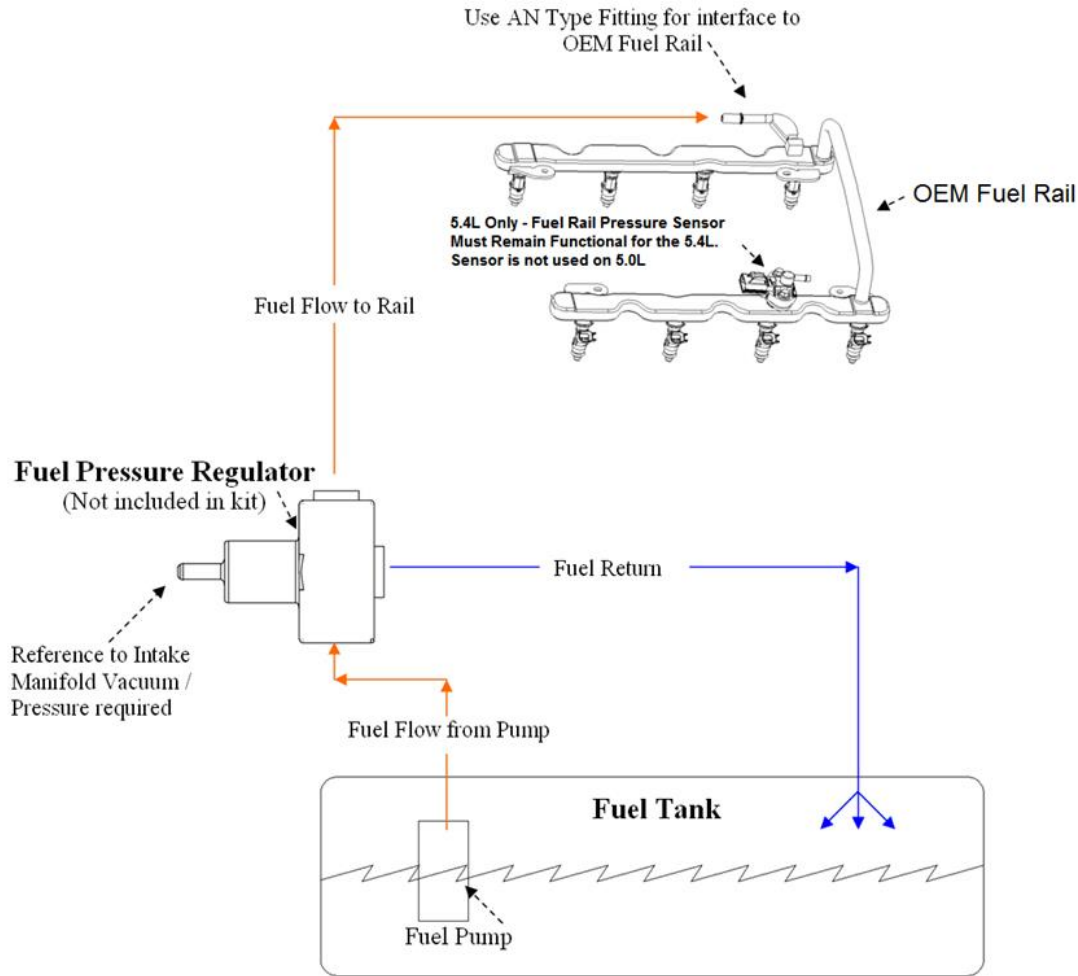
Use AN Type Fitting for interface to OEM Fuel Rail

OEM Fuel Rail

5.4L Only - Fuel Rail Pressure Sensor Must Remain Functional for the 5.4L. Sensor is not used on 5.0L

Fuel Flow to Rail

Fuel Pressure Regulator
(Not included in kit)

Fuel Return

Reference to Intake Manifold Vacuum / Pressure required

Fuel Flow from Pump

Fuel Tank

Fuel Pump